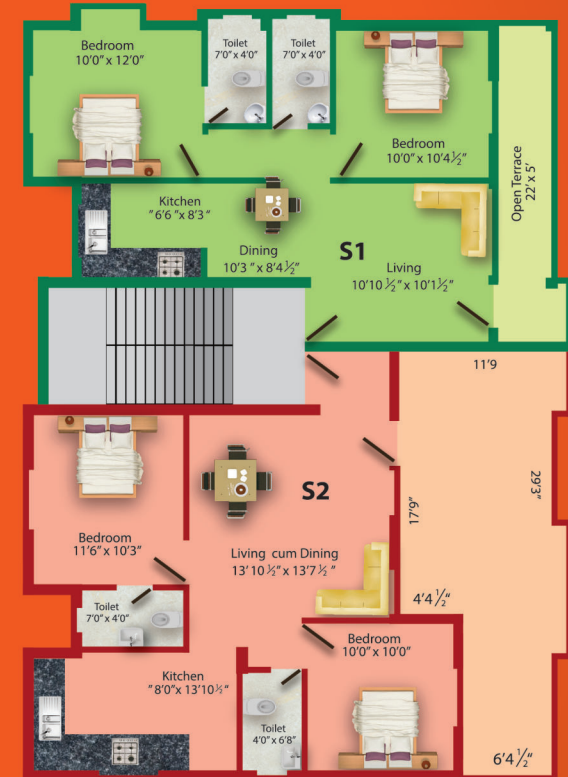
Bedroom
10'0" x 12'0"

Toilet
7'0" x 4'0"

Toilet
7'0" x 4'0"

Bedroom
10'0" x 10'4$\frac{1}{2}$"

Open Terrace
22' x 5'

Kitchen
"6'6 "x 8'3"

Dining
10'3 " x 8'4$\frac{1}{2}$"

S1

Living
10'10 $\frac{1}{2}$" x 10'1$\frac{1}{2}$"

11'9

S2

29'3"

17'9"

Bedroom
11'6" x 10'3"

Living cum Dining
13' 10 $\frac{1}{2}$" x 13'7 $\frac{1}{2}$ "

4'4 $\frac{1}{2}$"

Toilet
7'0" x 4'0"

Bedroom
10'0" x 10'0"

Kitchen
"8'0"x 13'10$\frac{1}{2}$"

Toilet
4'0" x 6'8"

6'4 $\frac{1}{2}$"